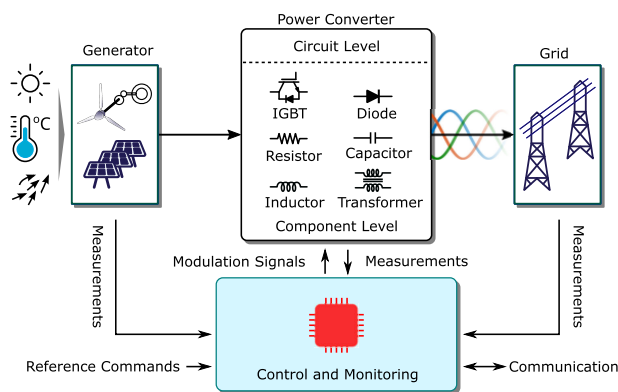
Power Converter

Generator

Circuit Level

Grid

°C

IGBT

Diode

Resistor

Capacitor

Inductor

Transformer

Component Level

Measurements

Measurements

Modulation Signals

Measurements

Reference Commands

Control and Monitoring

Communication